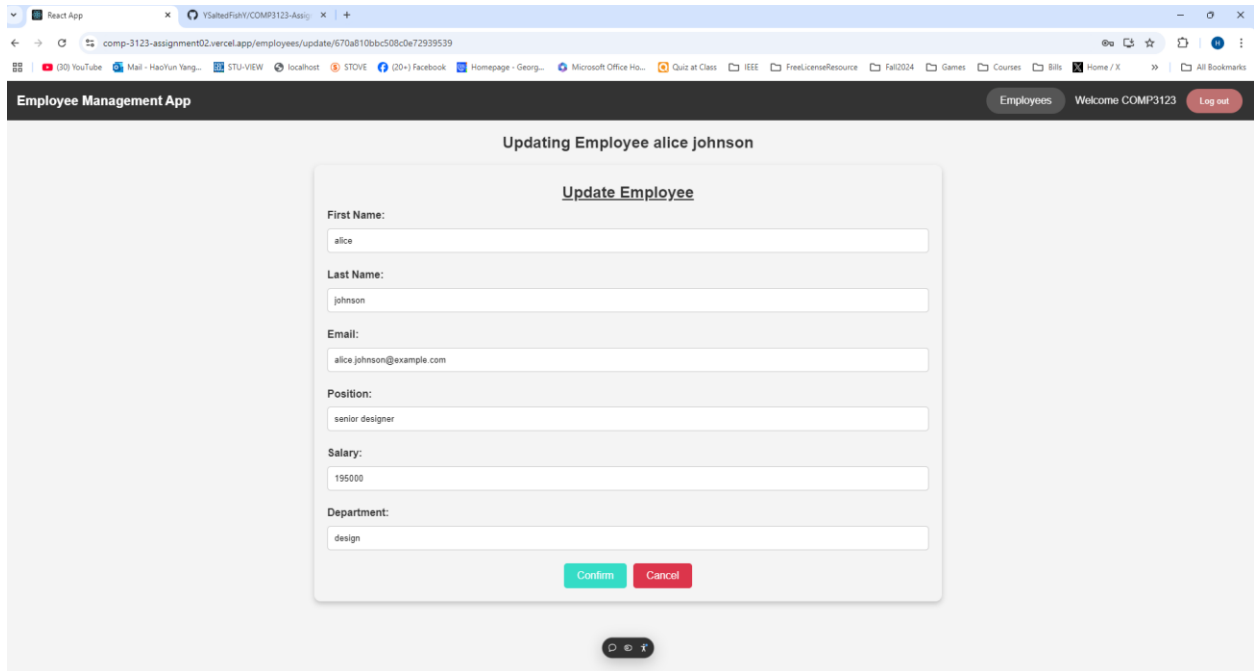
React App
YSaltedFishY/COMP3123-Assig
comp-3123-assignment02.vercel.app/employees/update/670a810bbc508c0e72939539
(30) YouTube Mail - HaoYun Yang... STU-VIEW localhost STOVE (20+) Facebook Homepage - Georg... Microsoft Office Ho... Quiz at Class IEEE FreeLicenseResource Fall2024 Games Courses Bills Home / X » All Bookmarks

Employee Management App
Employees Welcome COMP3123 Log out

Updating Employee alice johnson

Update Employee

First Name:
alice

Last Name:
johnson

Email:
alice.johnson@example.com

Position:
senior designer

Salary:
195000

Department:
design

Confirm Cancel